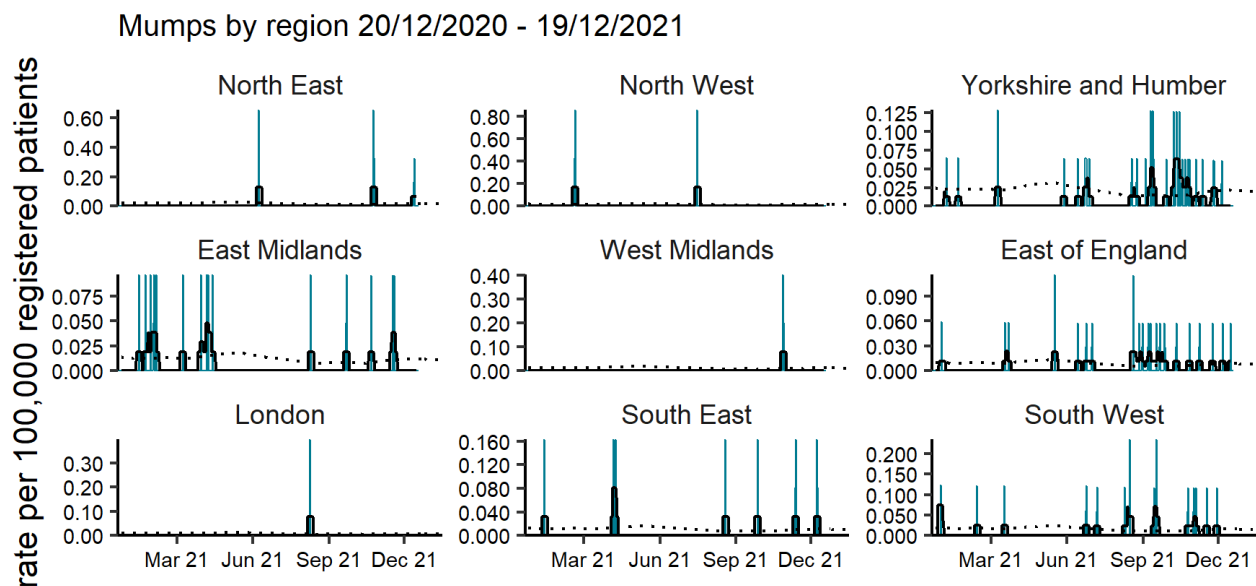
Mumps by region 20/12/2020 - 19/12/2021

rate per 100,000 registered patients

North East
0.60
0.40
0.20
0.00

North West
0.80
0.60
0.40
0.20
0.00

Yorkshire and Humber
0.125
0.100
0.075
0.050
0.025
0.000

East Midlands
0.075
0.050
0.025
0.000

West Midlands
0.40
0.30
0.20
0.10
0.00

East of England
0.090
0.060
0.030
0.000

London
0.30
0.20
0.10
0.00

South East
0.160
0.120
0.080
0.040
0.000

South West
0.200
0.150
0.100
0.050
0.000

Mar 21 Jun 21 Sep 21 Dec 21
Mar 21 Jun 21 Sep 21 Dec 21
Mar 21 Jun 21 Sep 21 Dec 21